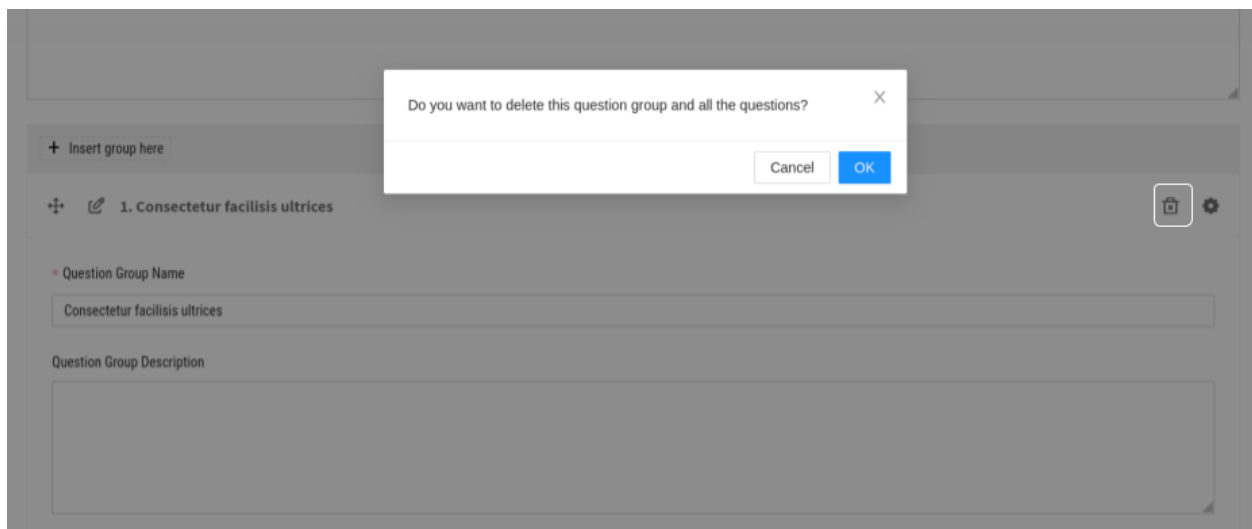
Do you want to delete this question group and all the questions?

Cancel OK

+ Insert group here

1. Consectetur facilisis ultrices

* Question Group Name

Consectetur facilisis ultrices

Question Group Description